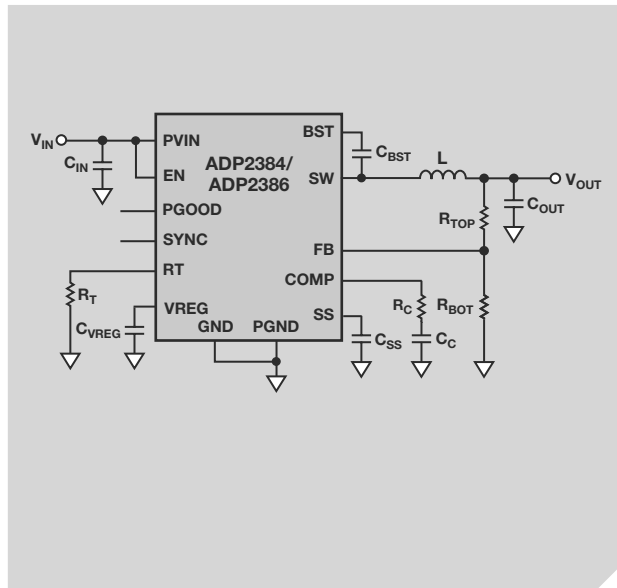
ADP2384/
ADP2386

$V_{IN}$

$C_{IN}$

PVIN

EN

PGOOD

SYNC

RT

$R_T$

VREG

$C_{VREG}$

GND

PGND

BST

$C_{BST}$

SW

L

$V_{OUT}$

$C_{OUT}$

$R_{TOP}$

FB

COMP

SS

$C_{SS}$

$R_C$

$C_C$

$R_{BOT}$